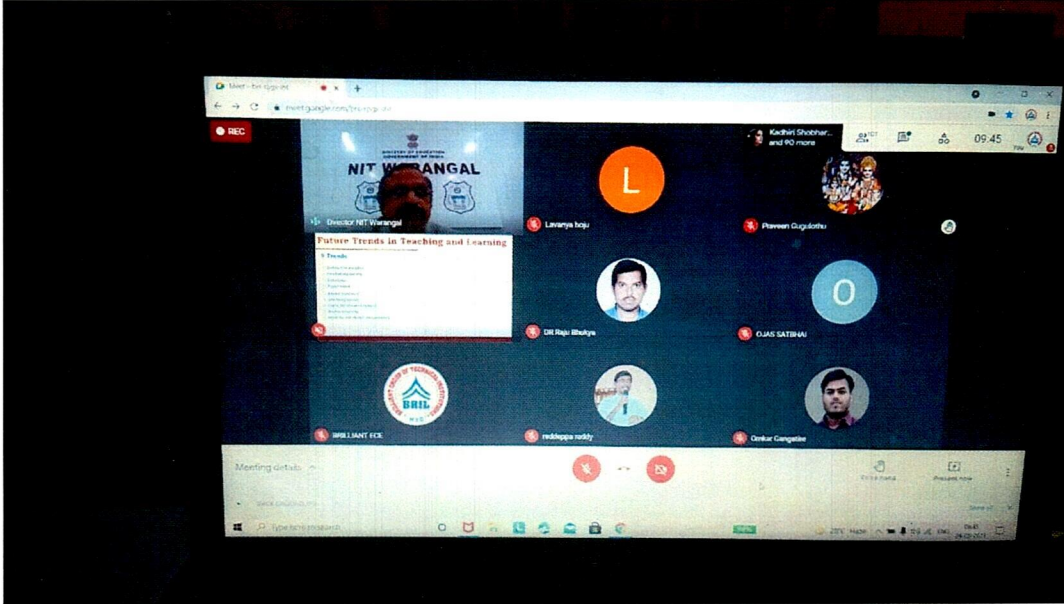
Meet - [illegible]

meet.google.com/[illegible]

REC

NIT Warangal

Director NIT Warangal

Kadhiri Shobhar... and 90 more

09:45

Lavanya boju

Praveen Gugulothu

Future Trends in Teaching and Learning

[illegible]

Dr. Raju Bhukya

OJAS SATBHAI

BRIL

BRILLIANT ECE

reddeppa reddy

Omkar Gangatire

Meeting details

Raise hand

Present now

Type here to search

28°C Haze

ENG